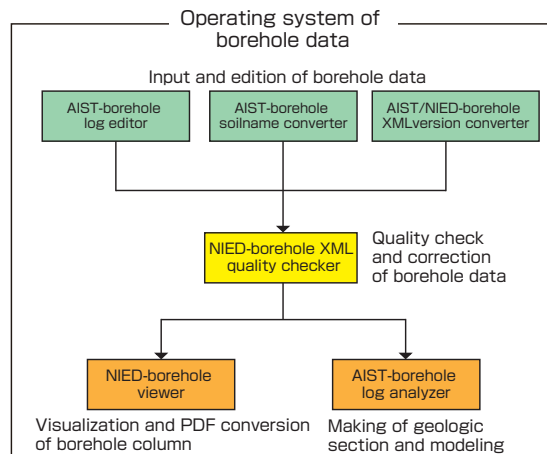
Operating system of borehole data

Input and edition of borehole data

AIST-borehole log editor

AIST-borehole soilname converter

AIST/NIED-borehole XMLversion converter

NIED-borehole XML quality checker

Quality check and correction of borehole data

NIED-borehole viewer

AIST-borehole log analyzer

Visualization and PDF conversion of borehole column

Making of geologic section and modeling